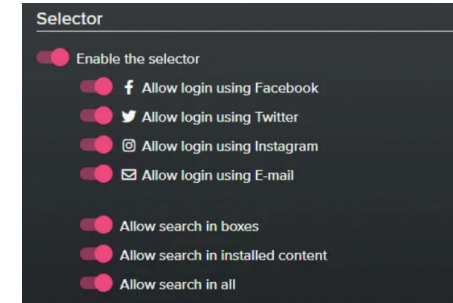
Selector

Enable the selector

Allow login using Facebook

Allow login using Twitter

Allow login using Instagram

Allow login using E-mail

Allow search in boxes

Allow search in installed content

Allow search in all